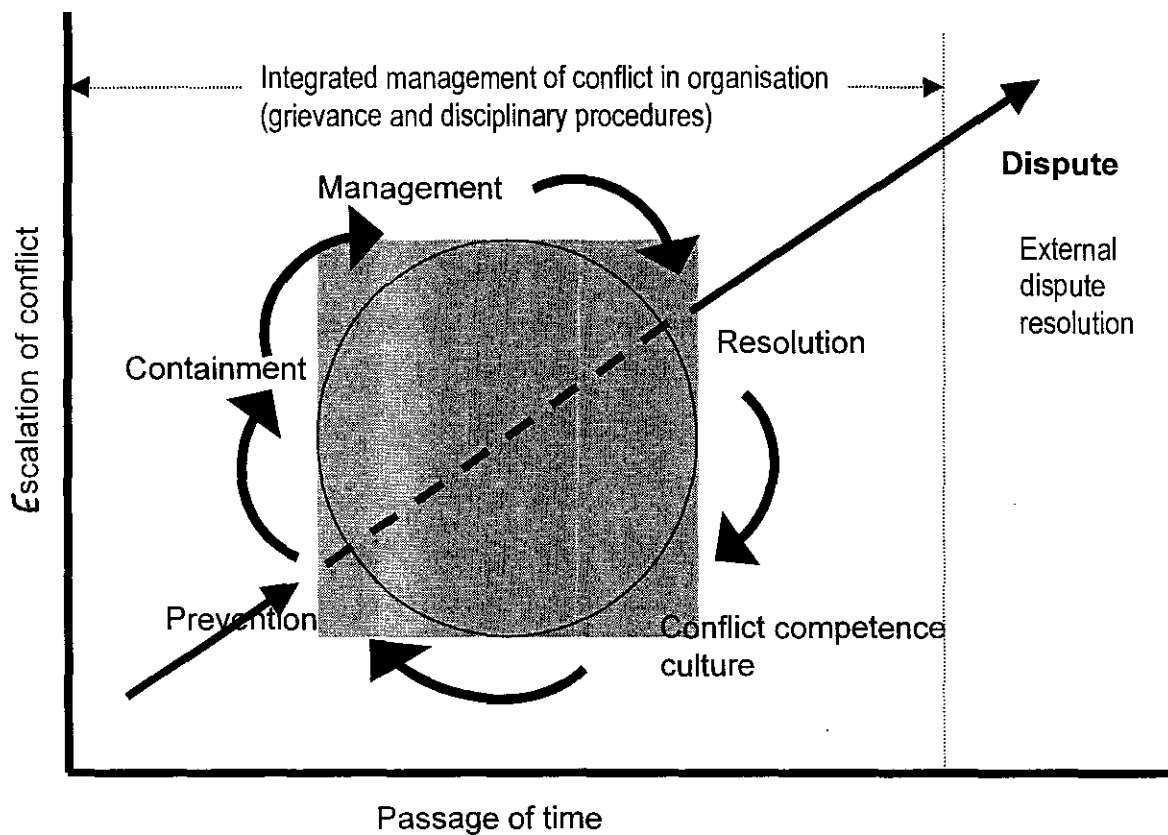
Integrated management of conflict in organisation (grievance and disciplinary procedures)

Dispute

External dispute resolution

Management

Containment

Resolution

Prevention

Conflict competence culture

Escalation of conflict

Passage of time